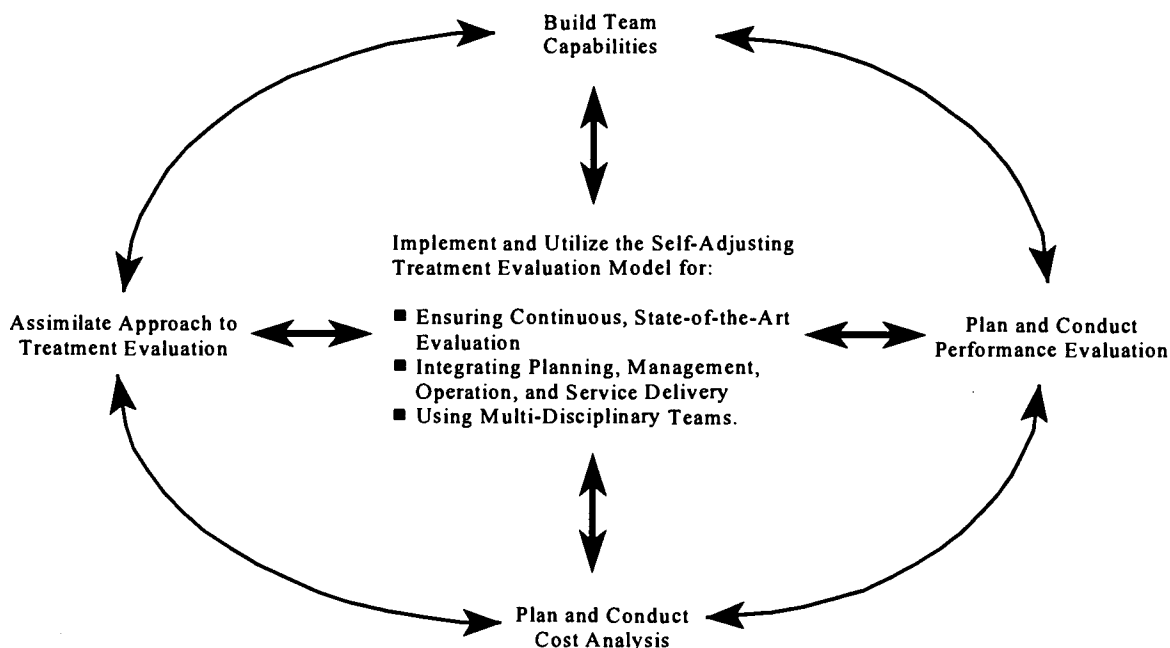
Build Team Capabilities

Implement and Utilize the Self-Adjusting Treatment Evaluation Model for:

■ Ensuring Continuous, State-of-the-Art Evaluation
■ Integrating Planning, Management, Operation, and Service Delivery
■ Using Multi-Disciplinary Teams.

Assimilate Approach to Treatment Evaluation

Plan and Conduct Performance Evaluation

Plan and Conduct Cost Analysis